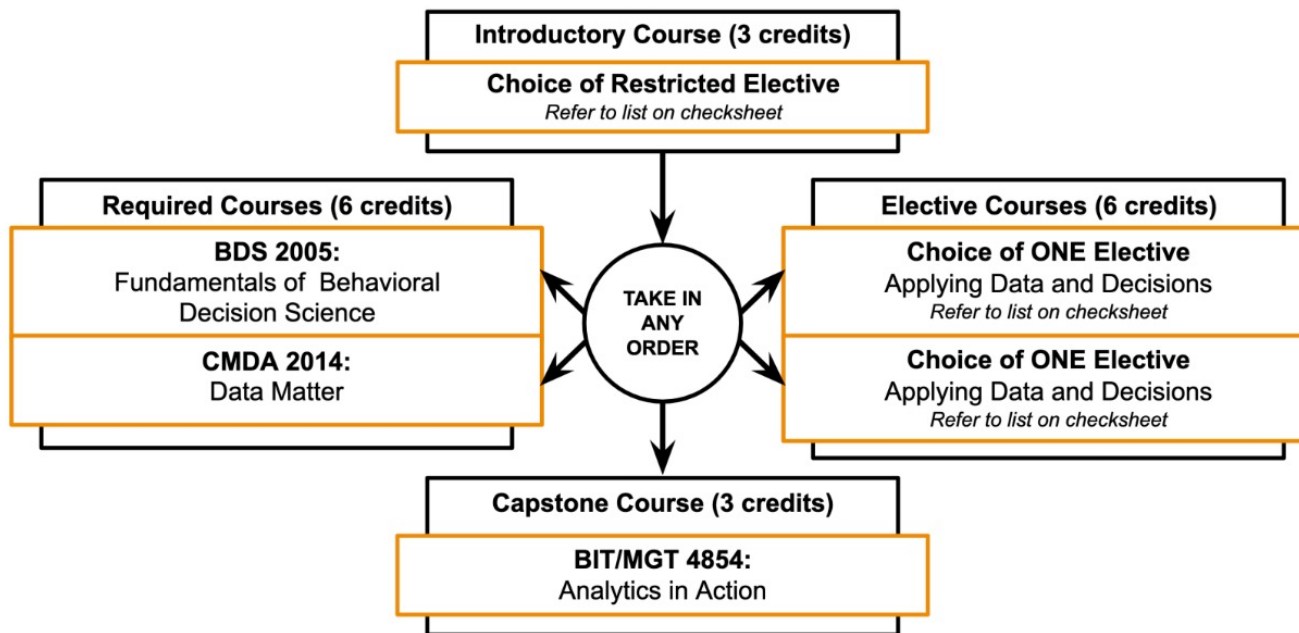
Introductory Course (3 credits)

Choice of Restricted Elective
*Refer to list on checksheet*

Required Courses (6 credits)

BDS 2005:
Fundamentals of Behavioral Decision Science

CMDA 2014:
Data Matter

TAKE IN ANY ORDER

Elective Courses (6 credits)

Choice of ONE Elective
Applying Data and Decisions
*Refer to list on checksheet*

Choice of ONE Elective
Applying Data and Decisions
*Refer to list on checksheet*

Capstone Course (3 credits)

BIT/MGT 4854:
Analytics in Action